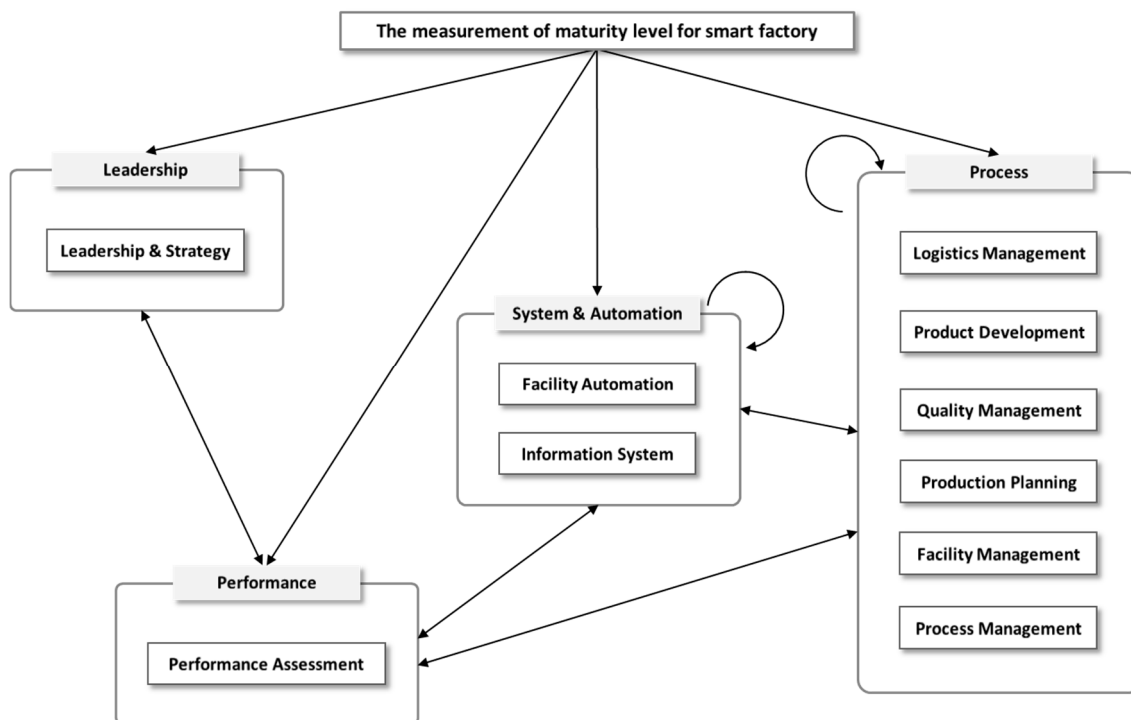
The measurement of maturity level for smart factory

Leadership

Leadership & Strategy

System & Automation

Facility Automation

Information System

Process

Logistics Management

Product Development

Quality Management

Production Planning

Facility Management

Process Management

Performance

Performance Assessment